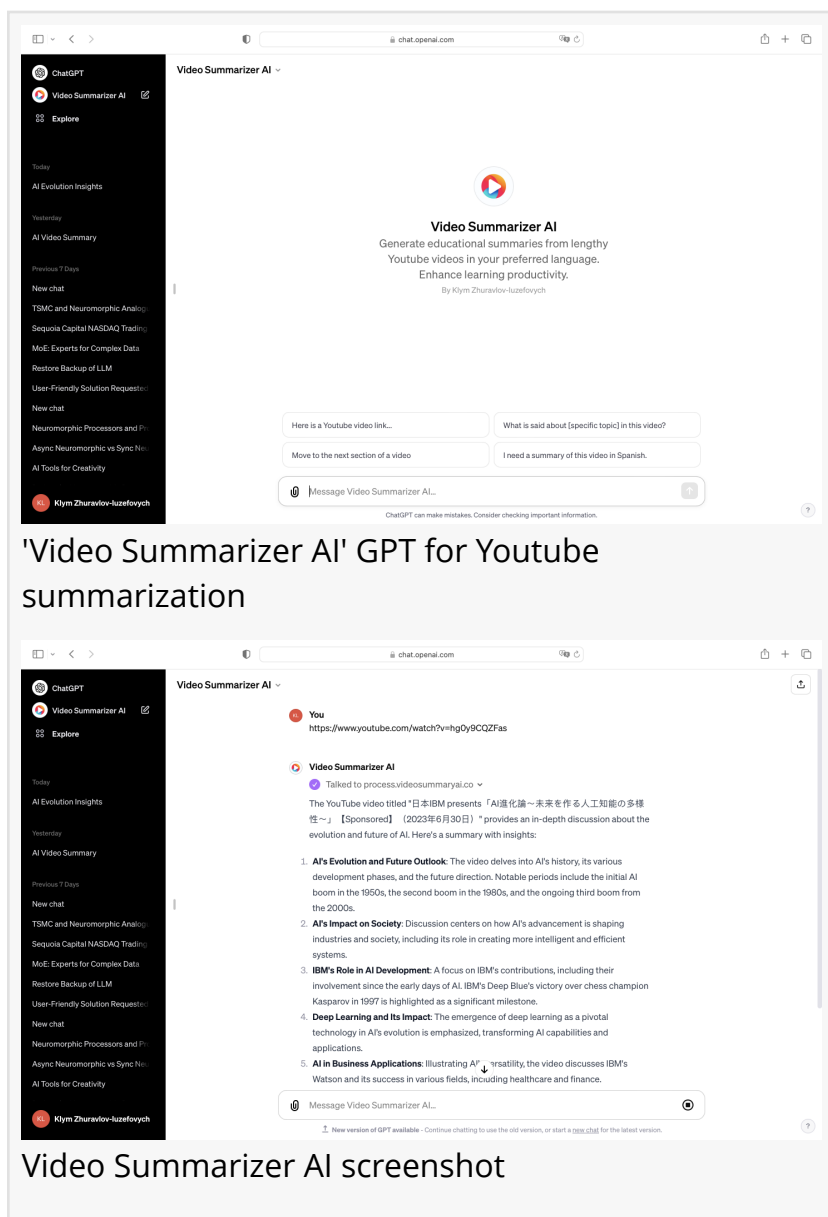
chat.openai.com

ChatGPT
Video Summarizer AI
Explore

Today
AI Evolution Insights

Yesterday
AI Video Summary

Previous 7 Days
New chat
TSMC and Neuromorphic Analog
Sequoia Capital NASDAQ Trading
MoE: Experts for Complex Data
Restore Backup of LLM
User-Friendly Solution Requested
New chat
Neuromorphic Processors and Pr
Async Neuromorphic vs Sync Ne
AI Tools for Creativity

KL Klym Zhuravlov-Iuzefovych

Video Summarizer AI

Video Summarizer AI
Generate educational summaries from lengthy Youtube videos in your preferred language. Enhance learning productivity.
By Klym Zhuravlov-Iuzefovych

Here is a Youtube video link...
What is said about [specific topic] in this video?
Move to the next section of a video
I need a summary of this video in Spanish.

Message Video Summarizer AI...

ChatGPT can make mistakes. Consider checking important information.

?

'Video Summarizer AI' GPT for Youtube summarization

chat.openai.com

ChatGPT
Video Summarizer AI
Explore

Today
AI Evolution Insights

Yesterday
AI Video Summary

Previous 7 Days
New chat
TSMC and Neuromorphic Analog
Sequoia Capital NASDAQ Trading
MoE: Experts for Complex Data
Restore Backup of LLM
User-Friendly Solution Requested
New chat
Neuromorphic Processors and Pr
Async Neuromorphic vs Sync Ne
AI Tools for Creativity

KL Klym Zhuravlov-Iuzefovych

Video Summarizer AI

You
https://www.youtube.com/watch?v=hg0y9CQZFas

Video Summarizer AI
Talked to process.videosummaryai.co
The YouTube video titled "日本IBM presents「AI進化論～未来を作る人工知能の多様性～」【Sponsored】（2023年6月30日）" provides an in-depth discussion about the evolution and future of AI. Here's a summary with insights:

1. **AI's Evolution and Future Outlook**: The video delves into AI's history, its various development phases, and the future direction. Notable periods include the initial AI boom in the 1950s, the second boom in the 1980s, and the ongoing third boom from the 2000s.
2. **AI's Impact on Society**: Discussion centers on how AI's advancement is shaping industries and society, including its role in creating more intelligent and efficient systems.
3. **IBM's Role in AI Development**: A focus on IBM's contributions, including their involvement since the early days of AI. IBM's Deep Blue's victory over chess champion Kasparov in 1997 is highlighted as a significant milestone.
4. **Deep Learning and Its Impact**: The emergence of deep learning as a pivotal technology in AI's evolution is emphasized, transforming AI capabilities and applications.
5. **AI in Business Applications**: Illustrating AI' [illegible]ersatility, the video discusses IBM's Watson and its success in various fields, including healthcare and finance.

Message Video Summarizer AI...

New version of GPT available - Continue chatting to use the old version, or start a new chat for the latest version.

?

Video Summarizer AI screenshot